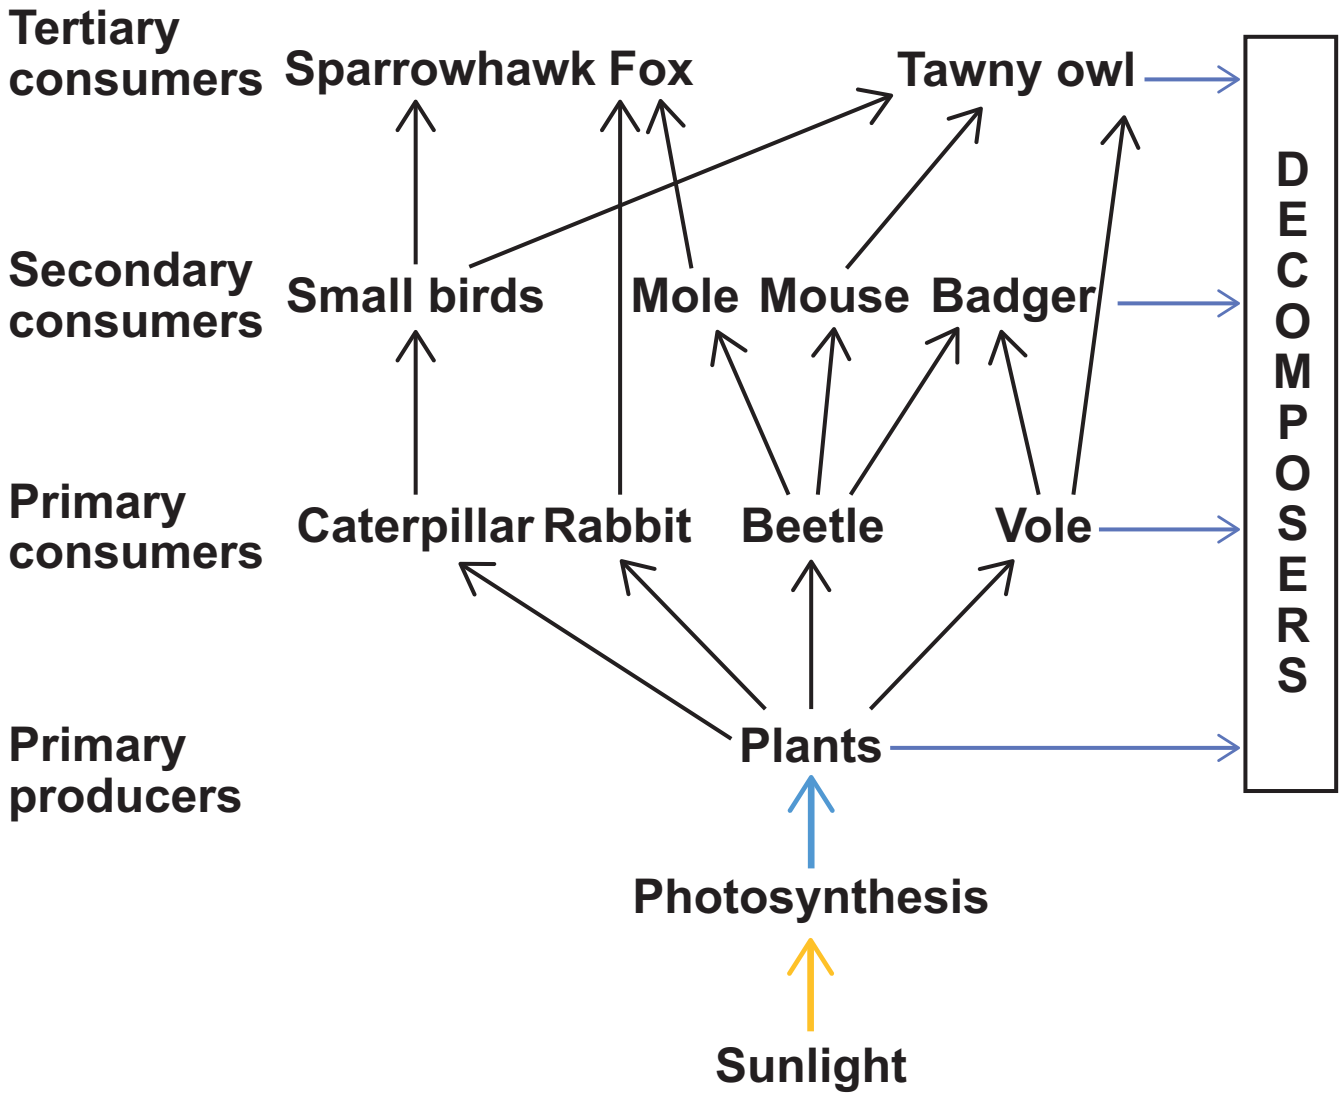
Tertiary consumers Sparrowhawk Fox Tawny owl

Secondary consumers Small birds Mole Mouse Badger

Primary consumers Caterpillar Rabbit Beetle Vole

Primary producers Plants

Photosynthesis

Sunlight

DECOMPOSERS